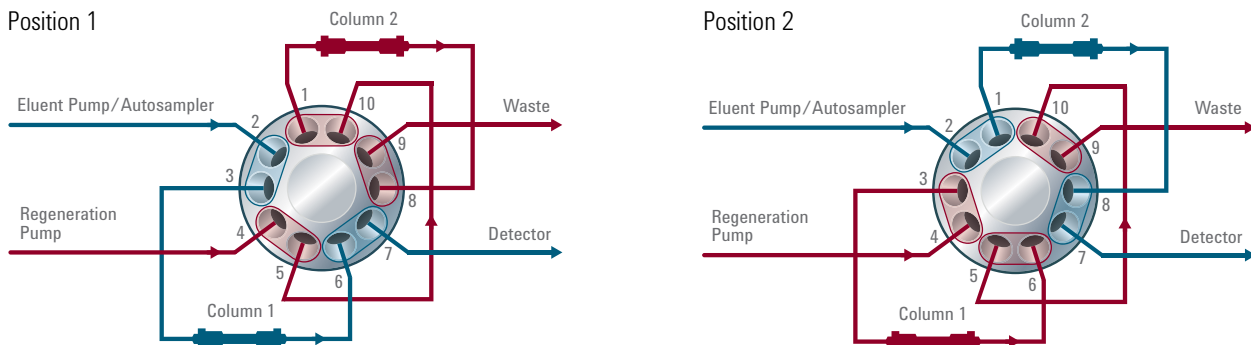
Position 1

Column 2

Eluent Pump/Autosampler

Waste

Regeneration Pump

Detector

Column 1

1
2
3
4
5
6
7
8
9
10

Position 2

Column 2

Eluent Pump/Autosampler

Waste

Regeneration Pump

Detector

Column 1

1
2
3
4
5
6
7
8
9
10